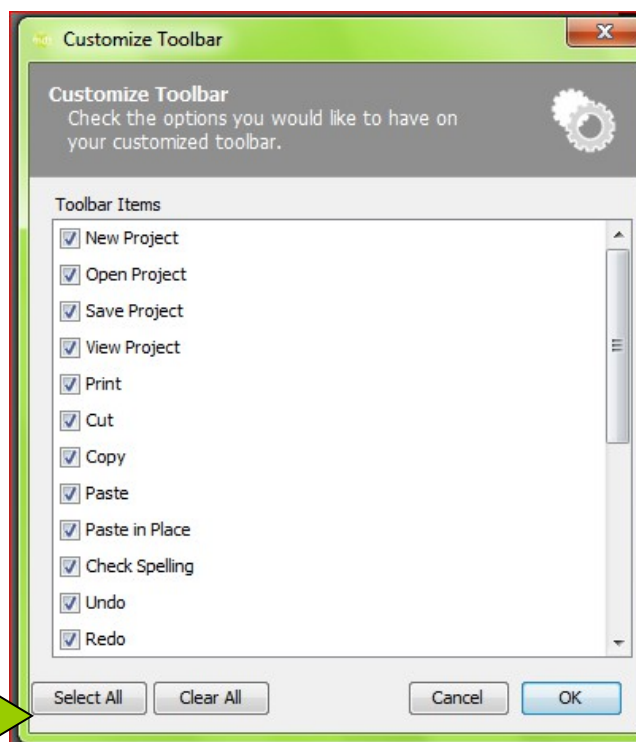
Customize Toolbar

Customize Toolbar
Check the options you would like to have on your customized toolbar.

Toolbar Items
New Project
Open Project
Save Project
View Project
Print
Cut
Copy
Paste
Paste in Place
Check Spelling
Undo
Redo

Select All
Clear All
Cancel
OK